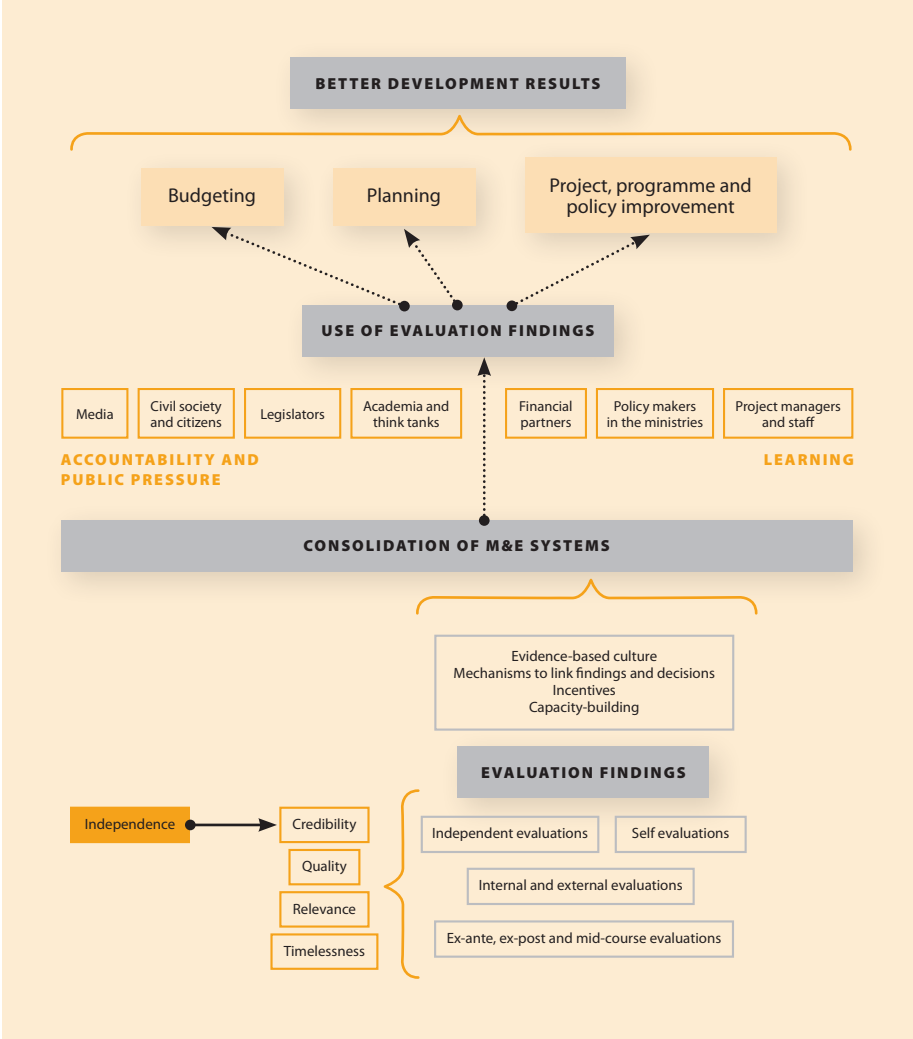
BETTER DEVELOPMENT RESULTS

Budgeting

Planning

Project, programme and policy improvement

USE OF EVALUATION FINDINGS

Media

Civil society and citizens

Legislators

Academia and think tanks

Financial partners

Policy makers in the ministries

Project managers and staff

ACCOUNTABILITY AND PUBLIC PRESSURE

LEARNING

CONSOLIDATION OF M&E SYSTEMS

Evidence-based culture
Mechanisms to link findings and decisions
Incentives
Capacity-building

EVALUATION FINDINGS

Independence

Credibility

Quality

Relevance

Timelessness

Independent evaluations

Self evaluations

Internal and external evaluations

Ex-ante, ex-post and mid-course evaluations